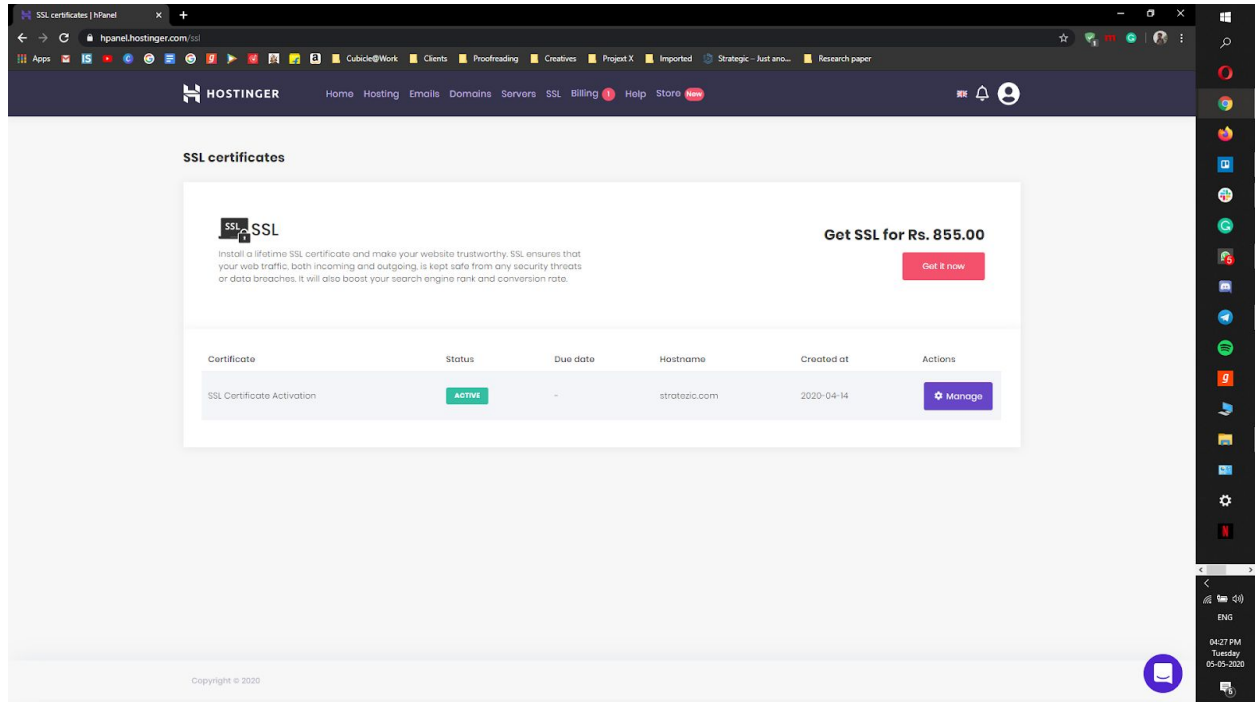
SSL certificates | hPanel

hpanel.hostinger.com/ssl

Apps Cubicle@Work Clients Proofreading Creatives Project X Imported Strategic – Just ano... Research paper

HOSTINGER Home Hosting Emails Domains Servers SSL Billing 1 Help Store New

SSL certificates

SSL SSL

Install a lifetime SSL certificate and make your website trustworthy. SSL ensures that your web traffic, both incoming and outgoing, is kept safe from any security threats or data breaches. It will also boost your search engine rank and conversion rate.

Get SSL for Rs. 855.00

Get it now

| Certificate | Status | Due date | Hostname | Created at | Actions |
|---|---|---|---|---|---|
| SSL Certificate Activation | ACTIVE | - | stratezic.com | 2020-04-14 | Manage |

Copyright © 2020

ENG

04:27 PM
Tuesday
05-05-2020